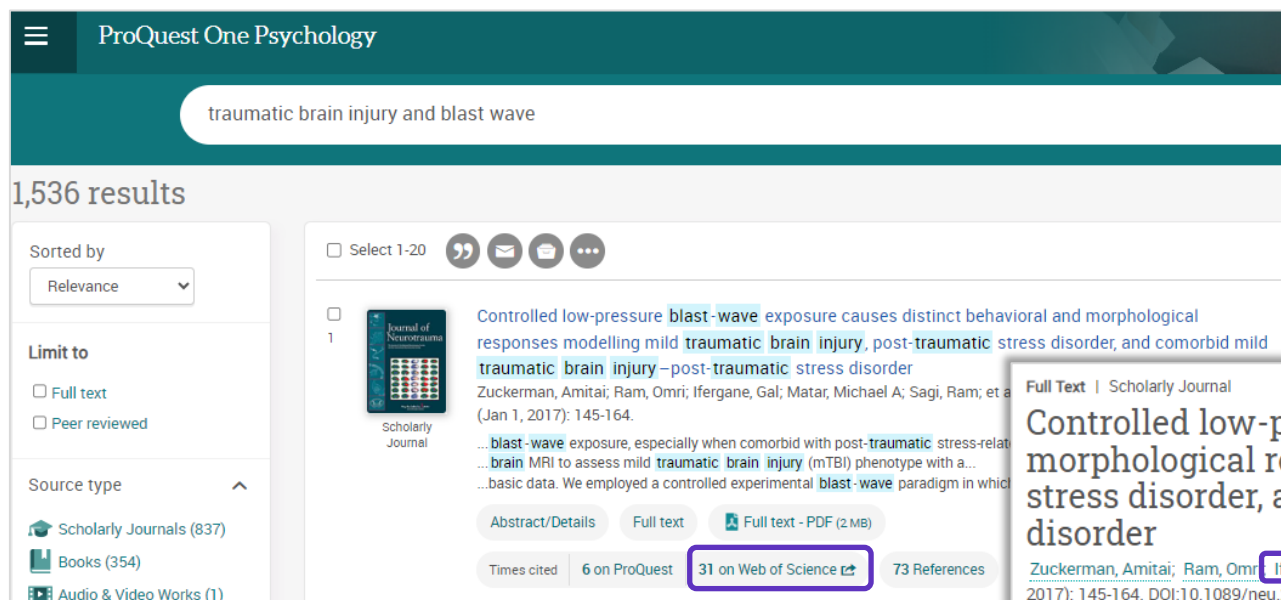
ProQuest One Psychology

traumatic brain injury and blast wave

1,536 results

Sorted by

Relevance

Limit to

Full text

Peer reviewed

Source type

Scholarly Journals (837)

Books (354)

Audio & Video Works (1)

Select 1-20

1

Journal of Neurotrauma

Scholarly Journal

Controlled low-pressure blast-wave exposure causes distinct behavioral and morphological responses modelling mild traumatic brain injury, post-traumatic stress disorder, and comorbid mild traumatic brain injury–post-traumatic stress disorder

Zuckerman, Amitai; Ram, Omri; Ifergane, Gal; Matar, Michael A; Sagi, Ram; et a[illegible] (Jan 1, 2017): 145-164.

...blast-wave exposure, especially when comorbid with post-traumatic stress-relat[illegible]
...brain MRI to assess mild traumatic brain injury (mTBI) phenotype with a...
...basic data. We employed a controlled experimental blast-wave paradigm in which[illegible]

Abstract/Details

Full text

Full text - PDF (2 MB)

Times cited

6 on ProQuest

31 on Web of Science

73 References

Full Text | Scholarly Journal

Controlled low-p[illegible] morphological r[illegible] stress disorder, a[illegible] disorder

Zuckerman, Amitai; Ram, Omri; I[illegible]

2017): 145-164. DOI:10.1089/neu.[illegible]